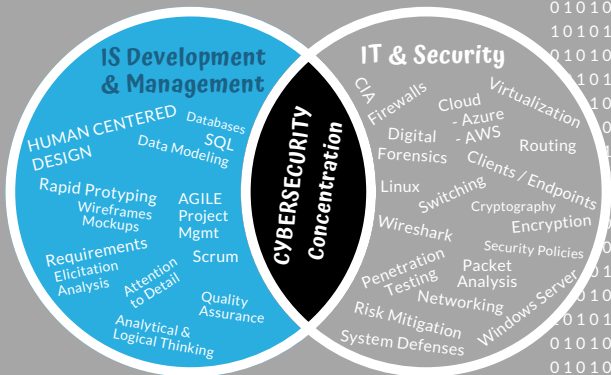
IS Development & Management

HUMAN CENTERED DESIGN
Databases
SQL
Data Modeling
Rapid Protyping
Wireframes
Mockups
AGILE
Project
Mgmt
Requirements
Elicitation
Analysis
Scrum
Attention to Detail
Quality
Assurance
Analytical &
Logical Thinking

CYBERSECURITY
Concentration

IT & Security

CIA
Firewalls
Cloud
- Azure
- AWS
Virtualization
Digital
Forensics
Routing
Clients / Endpoints
Linux
Switching
Cryptography
Encryption
Wireshark
Security Policies
Penetration
Testing
Packet
Analysis
Networking
Windows Server
Risk Mitigation
System Defenses

0 1 0 1 0
1 0 1 0 1
0 1 0 1 0
1 0 1 0 1
0 1 0 1 0
1 0 1 0 1
0 1 0 1 0
1 0 1 0 1
0 1 0 1 0
1 0 1 0 1
0 1 0 1 0
1 0 1 0 1
0 1 0 1 0
1 0 1 0 1
0 1 0 1 0
1 0 1 0 1
0 1 0 1 0